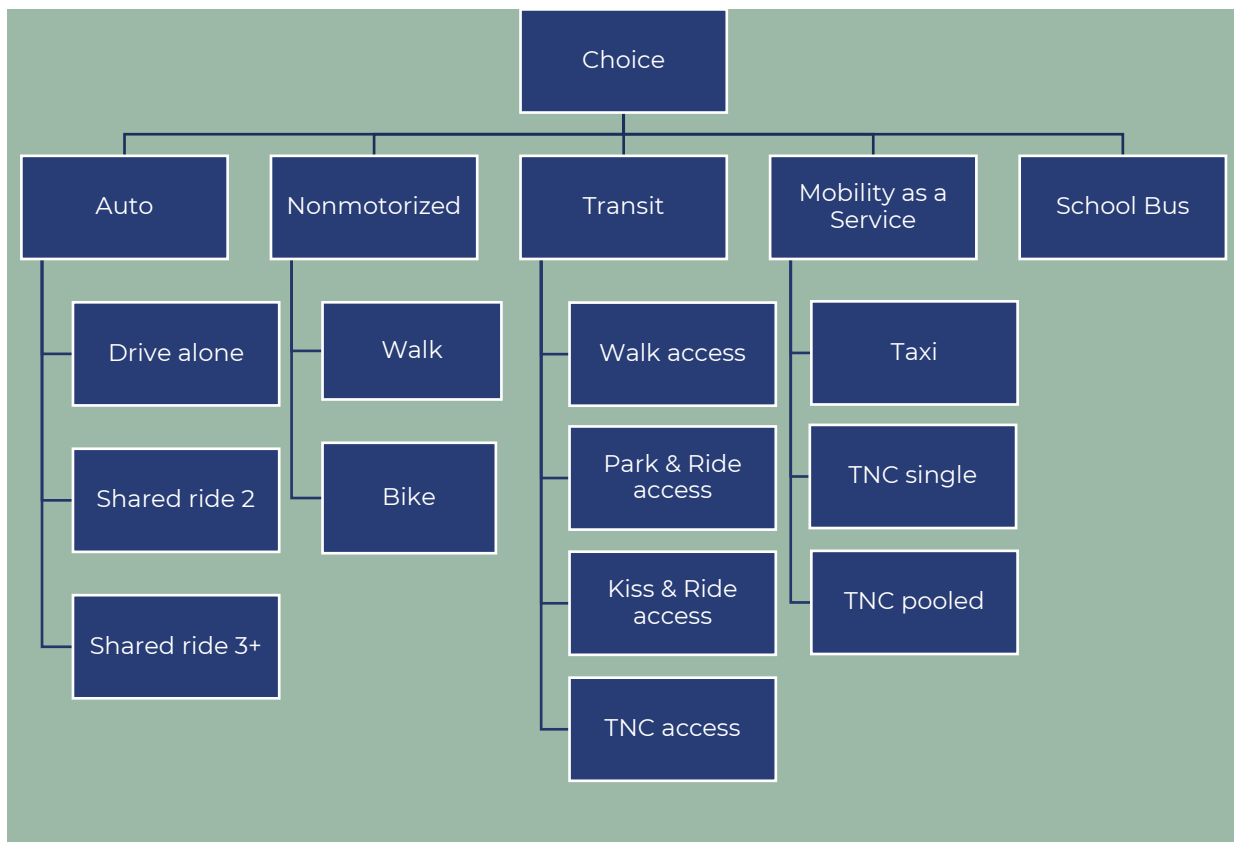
Choice

Auto

Drive alone

Shared ride 2

Shared ride 3+

Nonmotorized

Walk

Bike

Transit

Walk access

Park & Ride access

Kiss & Ride access

TNC access

Mobility as a Service

Taxi

TNC single

TNC pooled

School Bus